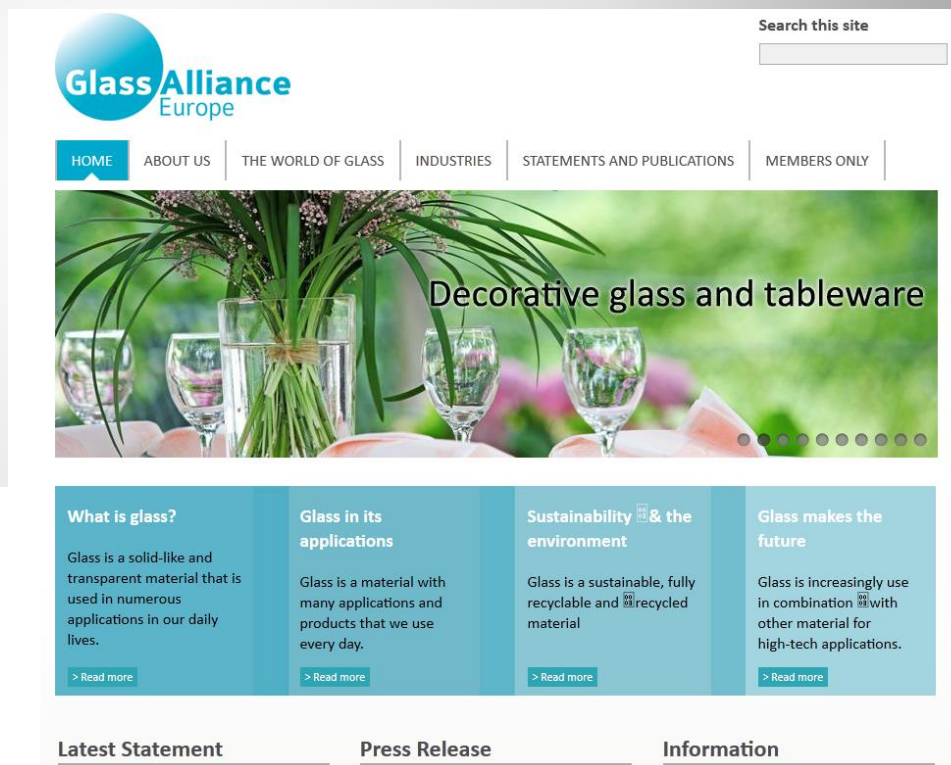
Search this site

Glass Alliance Europe

HOME ABOUT US THE WORLD OF GLASS INDUSTRIES STATEMENTS AND PUBLICATIONS MEMBERS ONLY

Decorative glass and tableware

What is glass?

Glass is a solid-like and transparent material that is used in numerous applications in our daily lives.

> Read more

Glass in its applications

Glass is a material with many applications and products that we use every day.

> Read more

Sustainability & the environment

Glass is a sustainable, fully recyclable and recycled material

> Read more

Glass makes the future

Glass is increasingly use in combination with other material for high-tech applications.

> Read more

Latest Statement

Press Release

Information